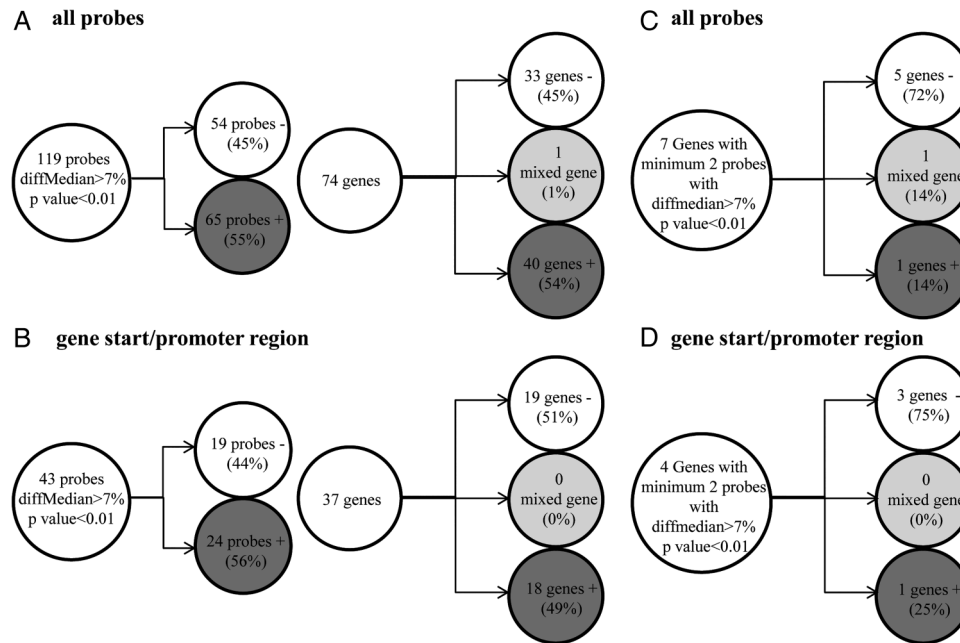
A all probes

119 probes diffMedian>7% p value<0.01

54 probes - (45%)

65 probes + (55%)

74 genes

33 genes - (45%)

1 mixed gene (1%)

40 genes + (54%)

C all probes

7 Genes with minimum 2 probes with diffmedian>7% p value<0.01

5 genes - (72%)

1 mixed gene (14%)

1 genes + (14%)

B gene start/promoter region

43 probes diffMedian>7% p value<0.01

19 probes - (44%)

24 probes + (56%)

37 genes

19 genes - (51%)

0 mixed gene (0%)

18 genes + (49%)

D gene start/promoter region

4 Genes with minimum 2 probes with diffmedian>7% p value<0.01

3 genes - (75%)

0 mixed gene (0%)

1 genes + (25%)